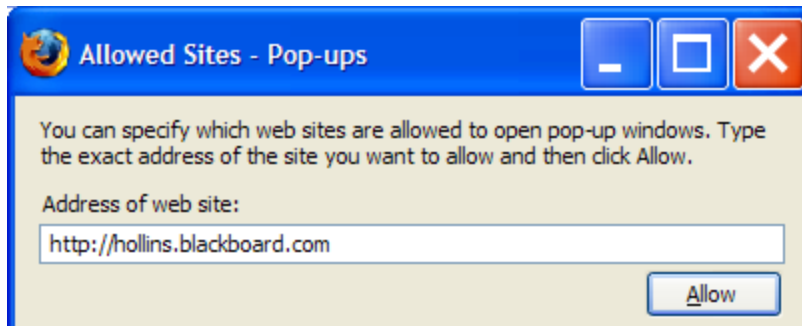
Allowed Sites - Pop-ups

You can specify which web sites are allowed to open pop-up windows. Type the exact address of the site you want to allow and then click Allow.

Address of web site:

http://hollins.blackboard.com

Allow